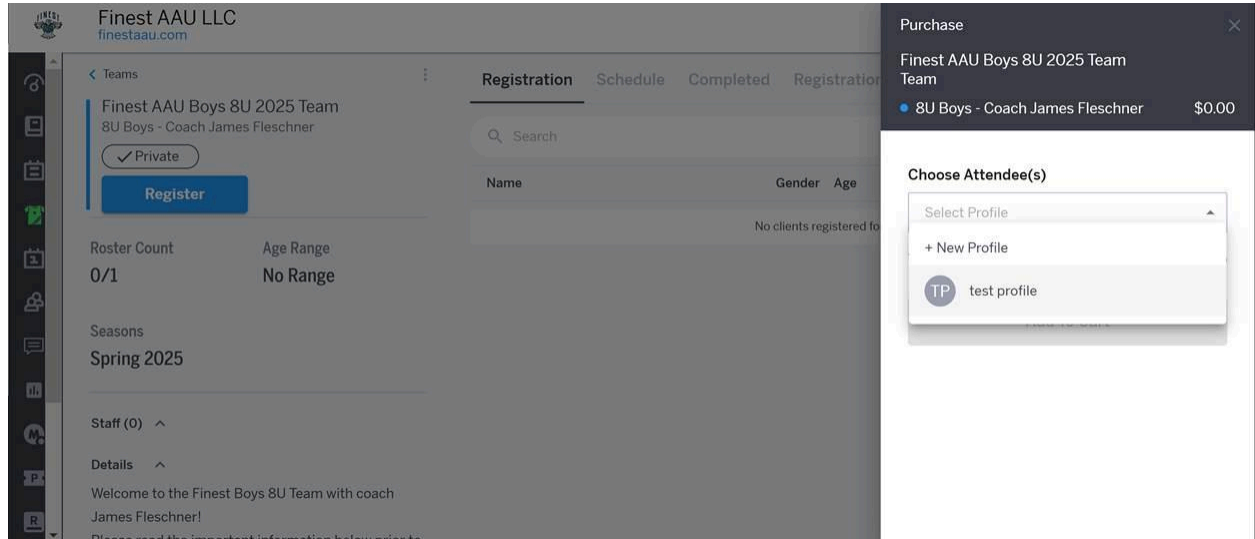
Finest AAU LLC
finestaau.com

< Teams

Finest AAU Boys 8U 2025 Team
8U Boys - Coach James Fleschner
✓ Private
Register

Roster Count
0/1

Age Range
No Range

Seasons
Spring 2025

Staff (0)

Details

Welcome to the Finest Boys 8U Team with coach James Fleschner!

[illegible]

Registration | Schedule | Completed | Registration

Search

| Name | Gender | Age |
|---|---|---|
| No clients registered fo | | |

Purchase

Finest AAU Boys 8U 2025 Team Team

8U Boys - Coach James Fleschner $0.00

Choose Attendee(s)

Select Profile

+ New Profile

TP test profile

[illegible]